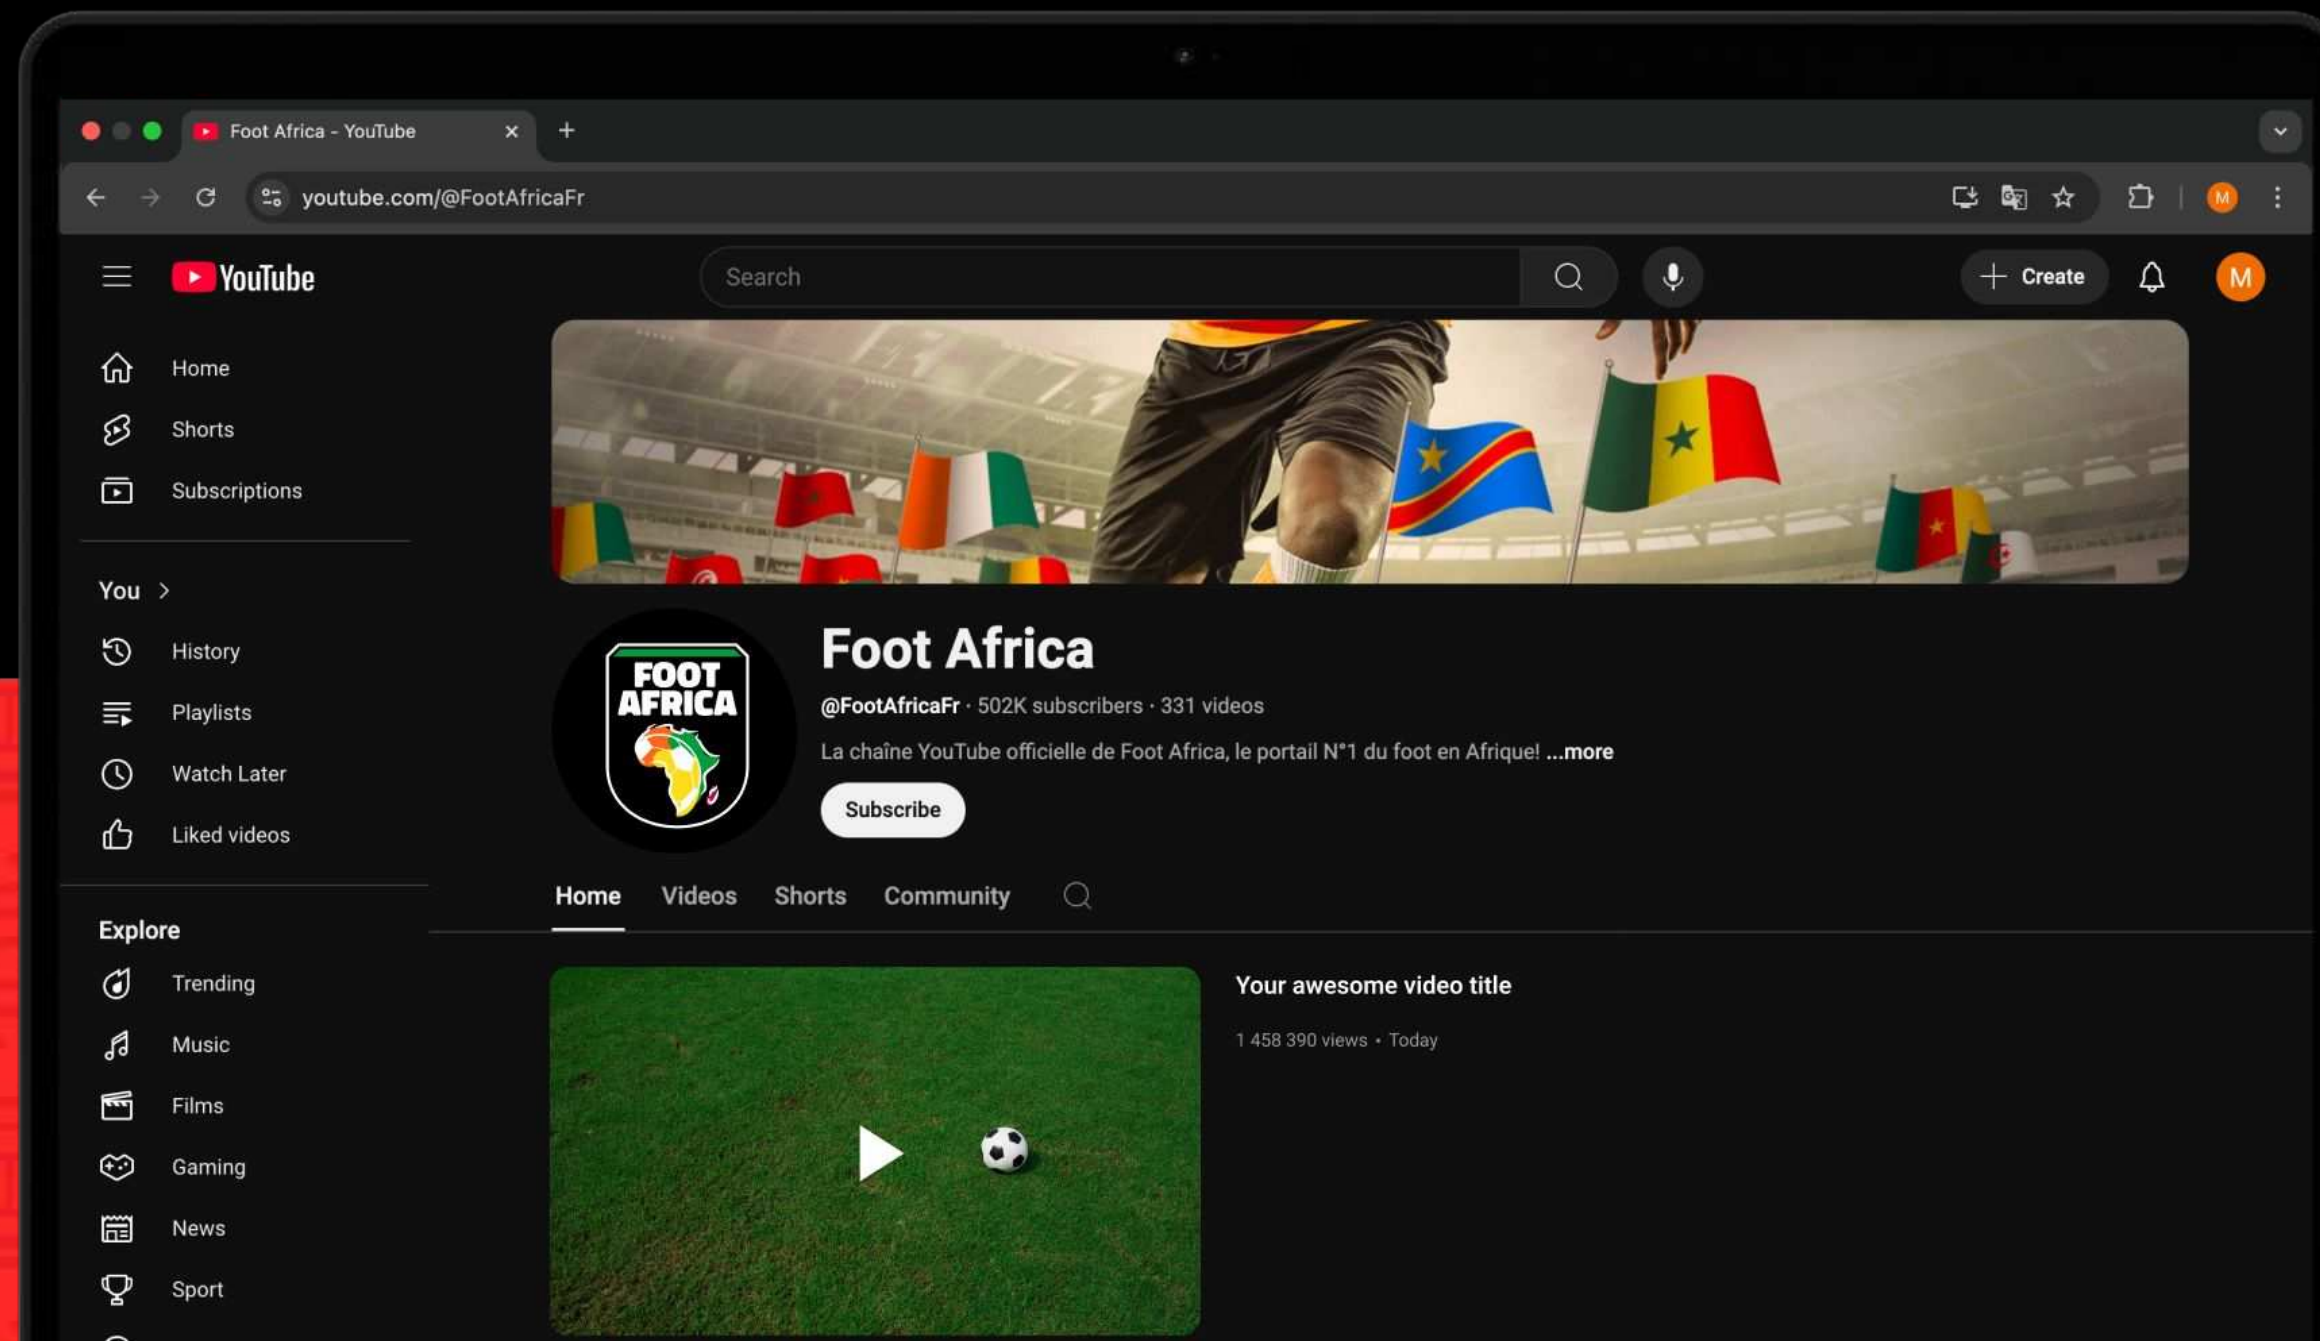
Foot Africa - YouTube

youtube.com/@FootAfricaFr

YouTube

Search

Create

M

Home

Shorts

Subscriptions

You >

History

Playlists

Watch Later

Liked videos

Explore

Trending

Music

Films

Gaming

News

Sport

FOOT AFRICA

Foot Africa

@FootAfricaFr · 502K subscribers · 331 videos

La chaîne YouTube officielle de Foot Africa, le portail N°1 du foot en Afrique! ...more

Subscribe

Home Videos Shorts Community

Your awesome video title

1 458 390 views • Today